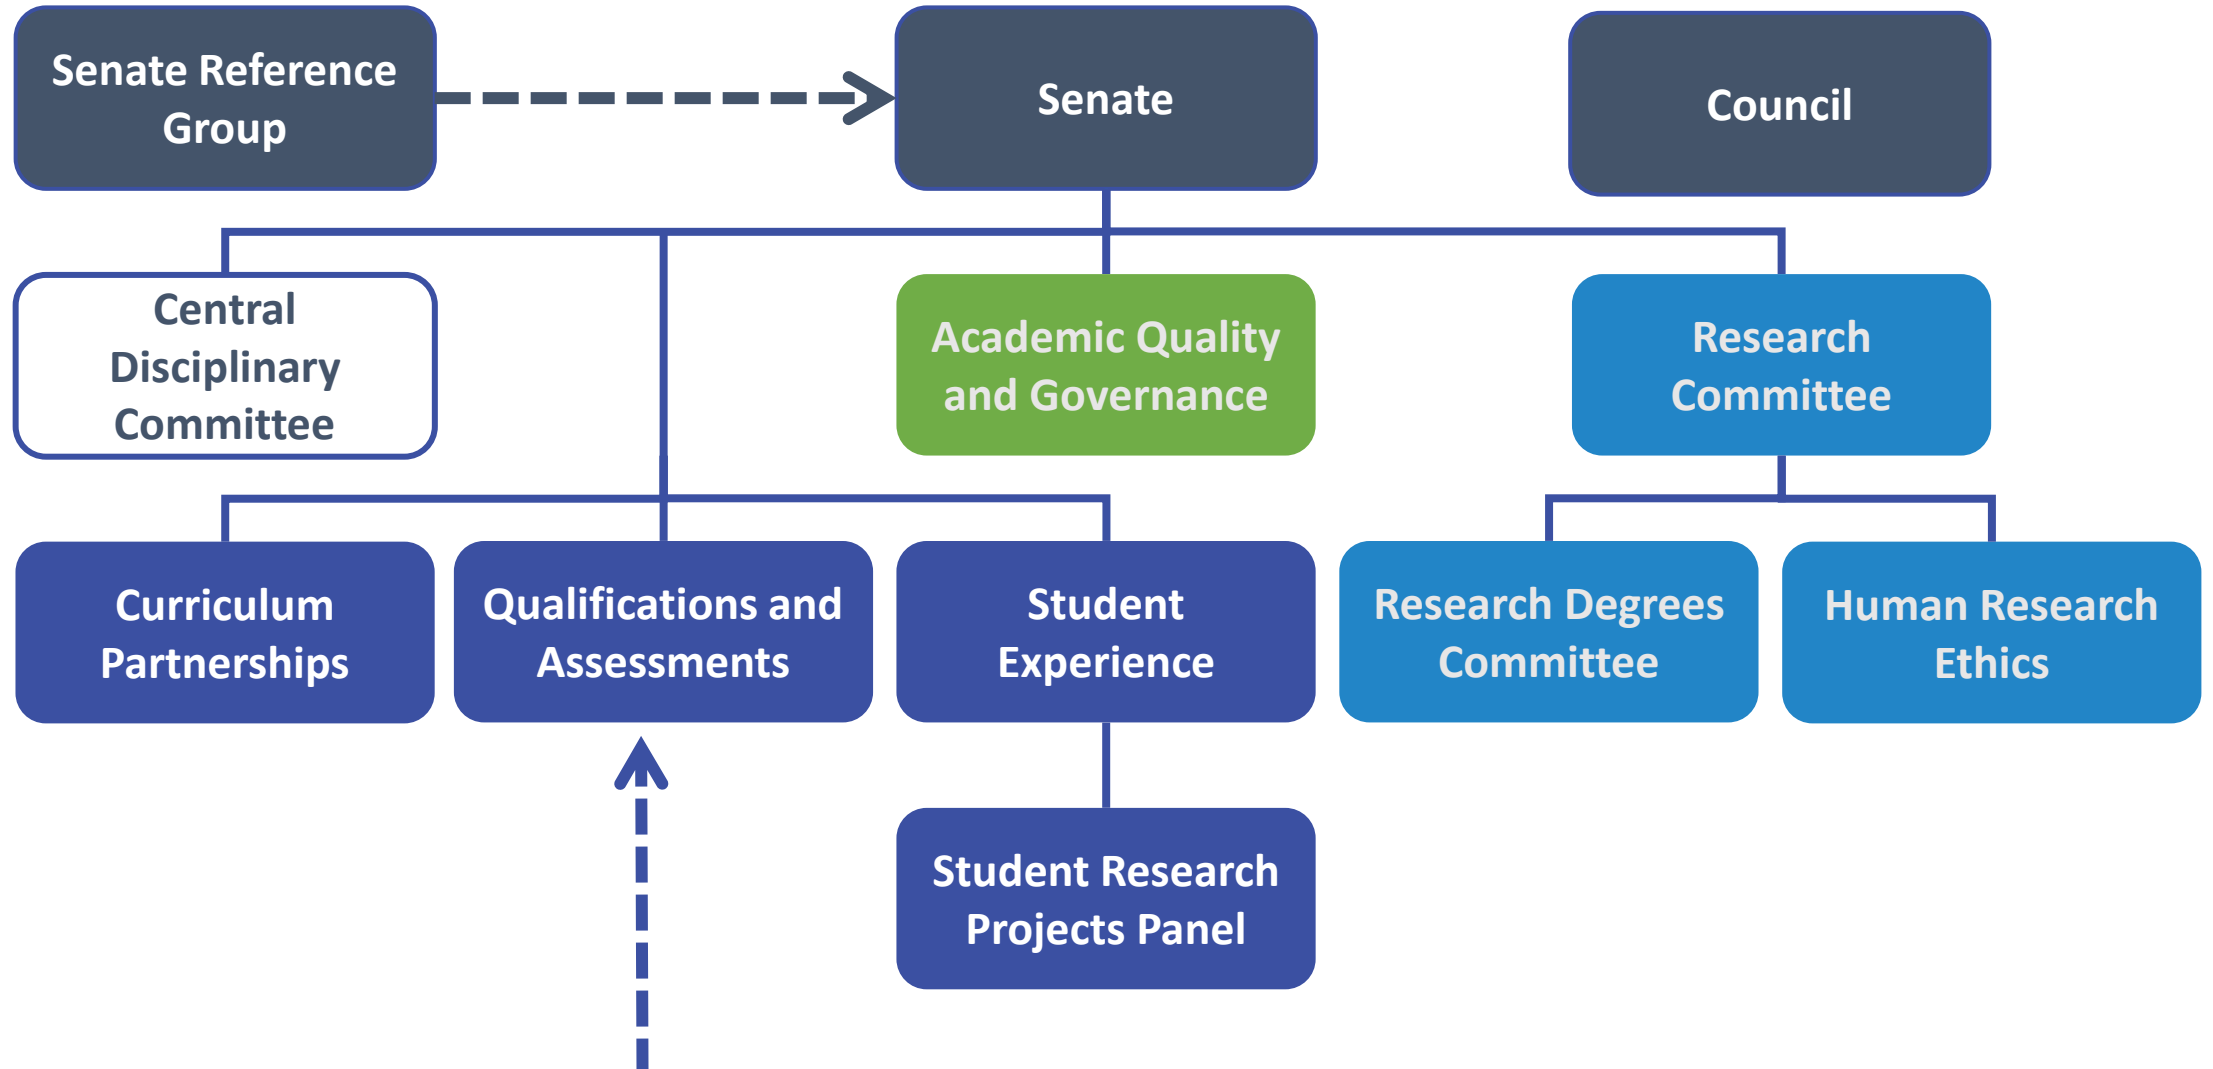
Senate Reference Group

Senate

Council

Central Disciplinary Committee

Academic Quality and Governance

Research Committee

Curriculum Partnerships

Qualifications and Assessments

Student Experience

Research Degrees Committee

Human Research Ethics

Student Research Projects Panel